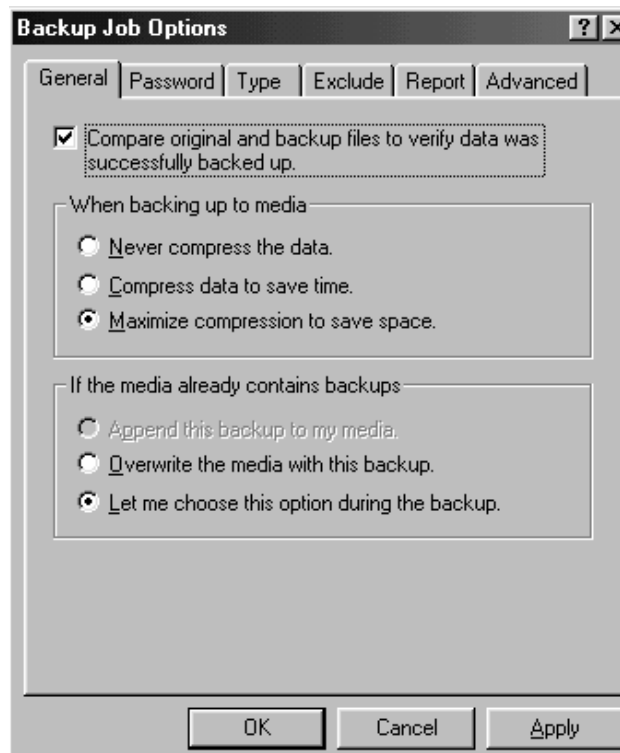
Backup Job Options

?

General | Password | Type | Exclude | Report | Advanced

Compare original and backup files to verify data was successfully backed up.

When backing up to media

Never compress the data.

Compress data to save time.

Maximize compression to save space.

If the media already contains backups

Append this backup to my media.

Overwrite the media with this backup.

Let me choose this option during the backup.

OK

Cancel

Apply